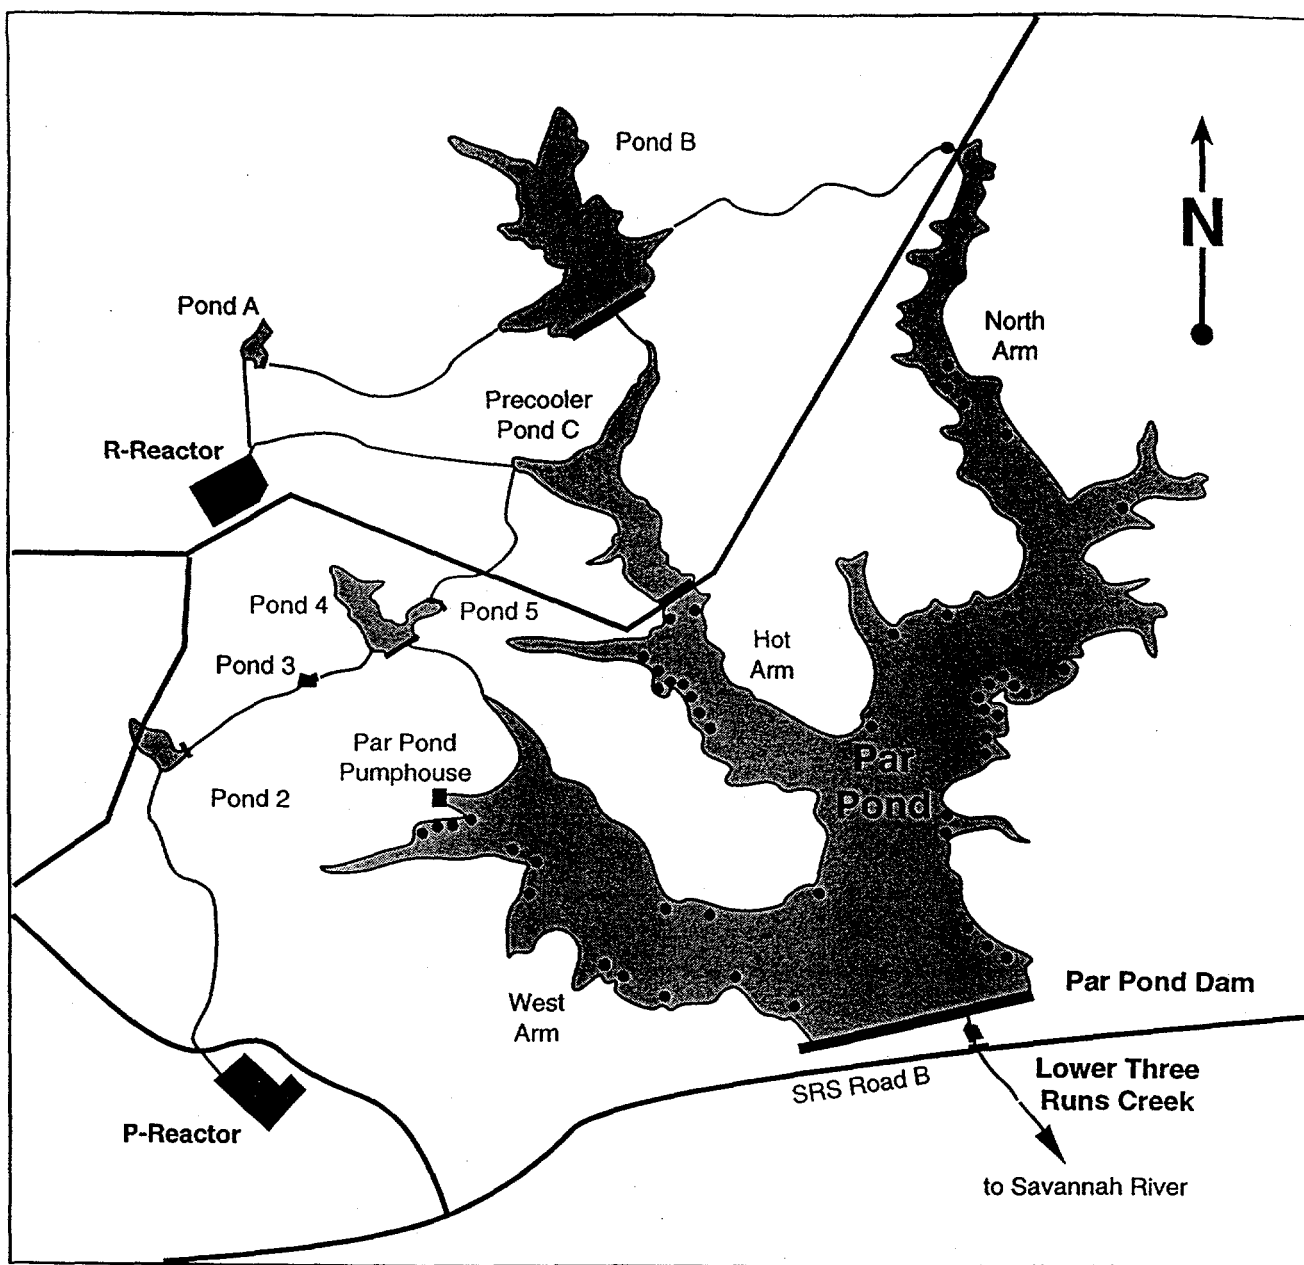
Pond B

N

Pond A

North Arm

Precooler Pond C

R-Reactor

Pond 4

Pond 5

Hot Arm

Pond 3

Par Pond Pumphouse

Par Pond

Pond 2

Par Pond Dam

West Arm

Lower Three Runs Creek

SRS Road B

P-Reactor

to Savannah River